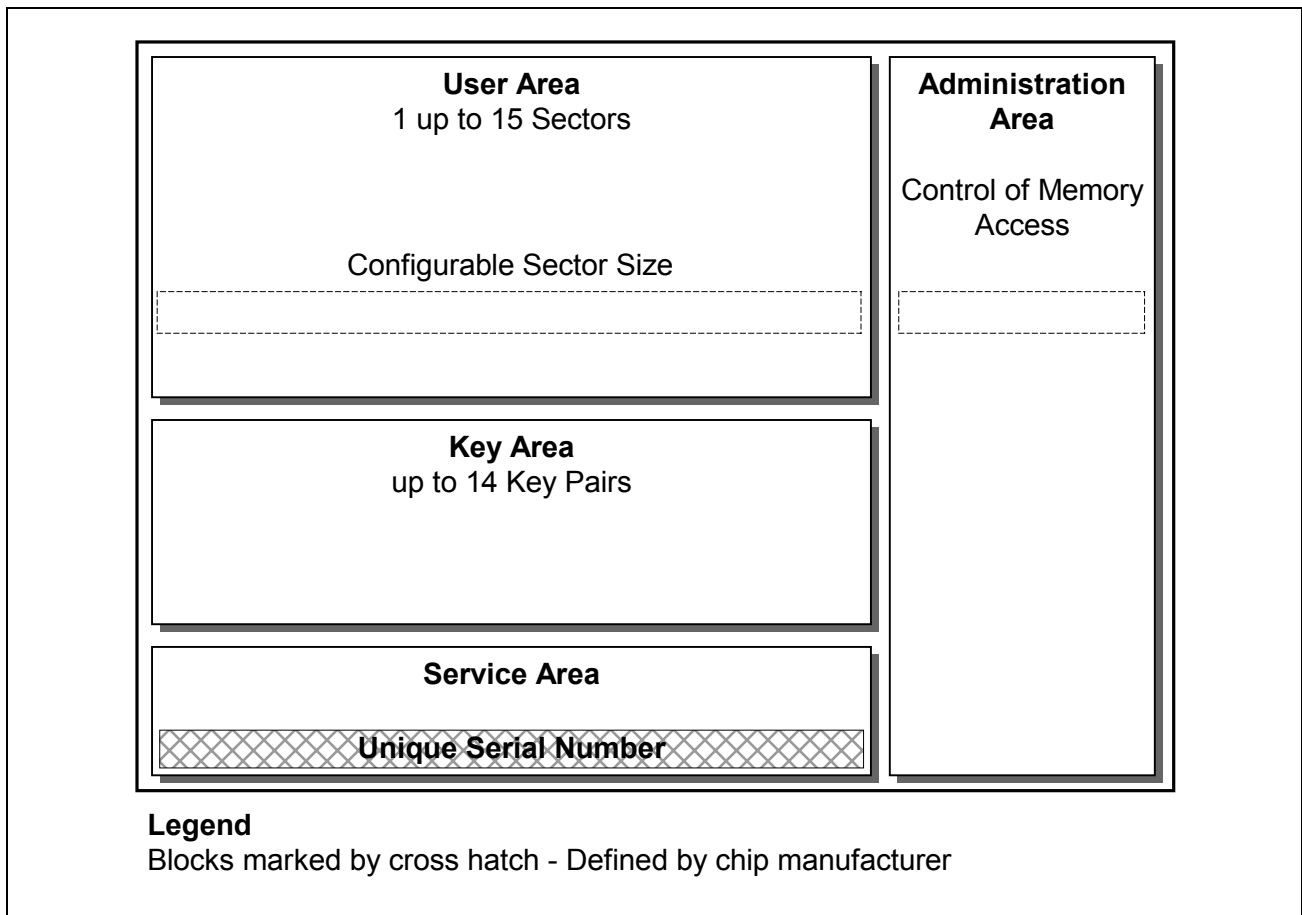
User Area
1 up to 15 Sectors

Configurable Sector Size

Administration Area

Control of Memory Access

Key Area
up to 14 Key Pairs

Service Area

Unique Serial Number

Legend
Blocks marked by cross hatch - Defined by chip manufacturer